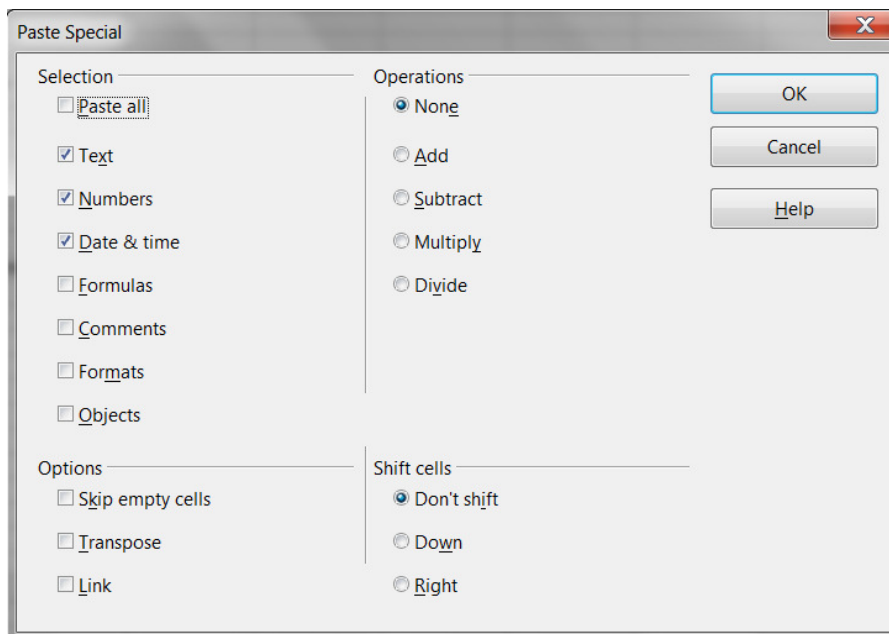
Paste Special

Selection
Paste all
Text
Numbers
Date & time
Formulas
Comments
Formats
Objects

Operations
None
Add
Subtract
Multiply
Divide

OK
Cancel
Help

Options
Skip empty cells
Transpose
Link

Shift cells
Don't shift
Down
Right